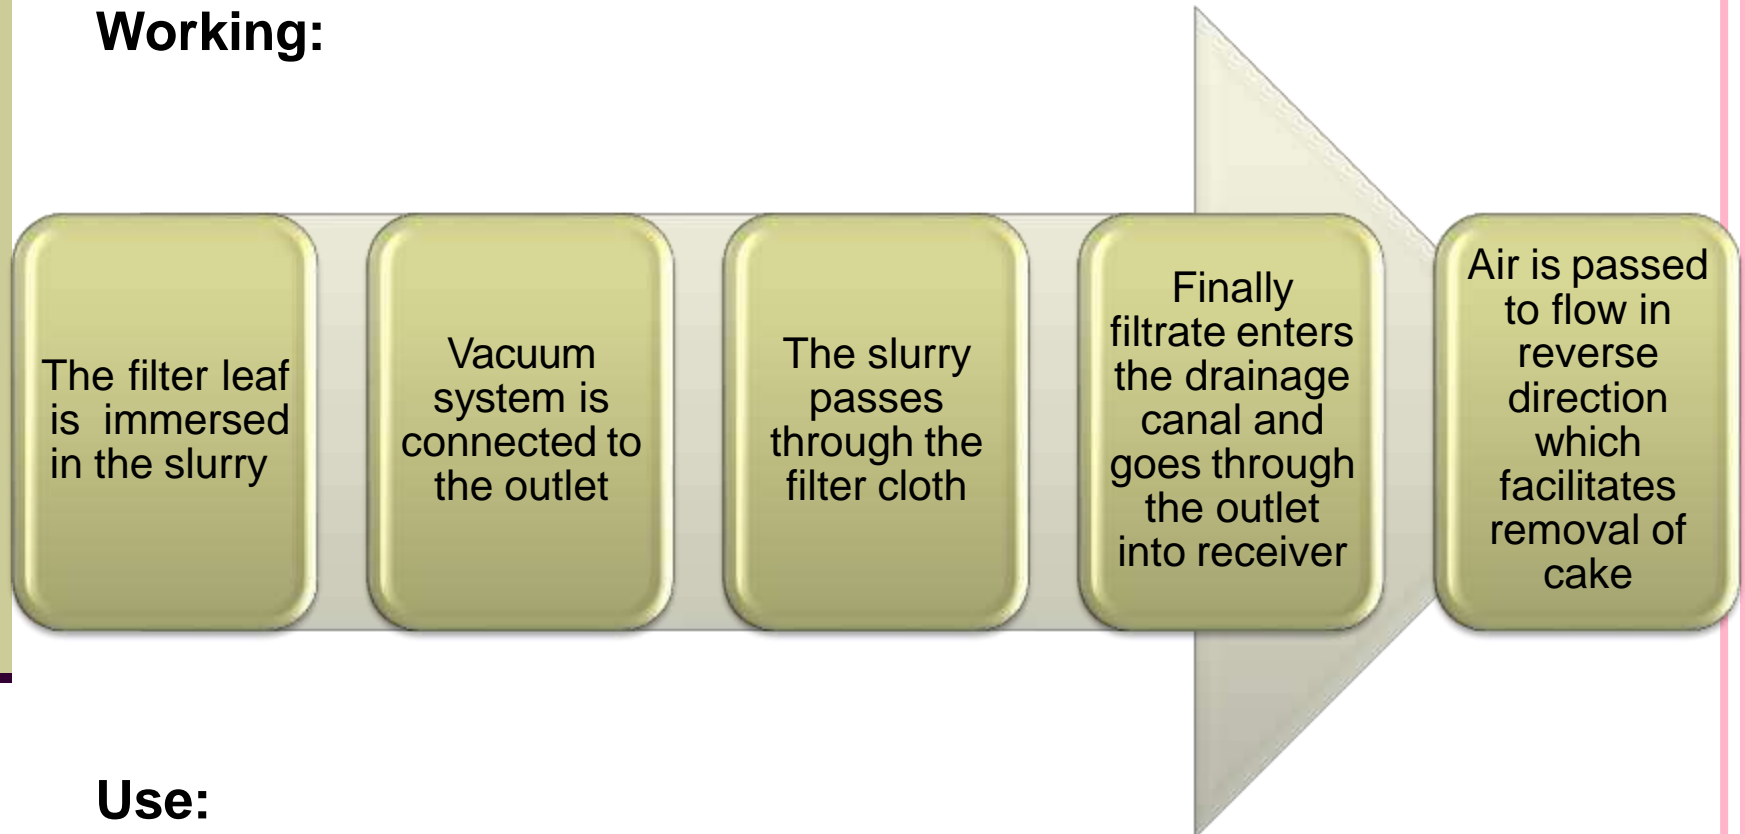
Working:

The filter leaf is immersed in the slurry

Vacuum system is connected to the outlet

The slurry passes through the filter cloth

Finally filtrate enters the drainage canal and goes through the outlet into receiver

Air is passed to flow in reverse direction which facilitates removal of cake

Use: